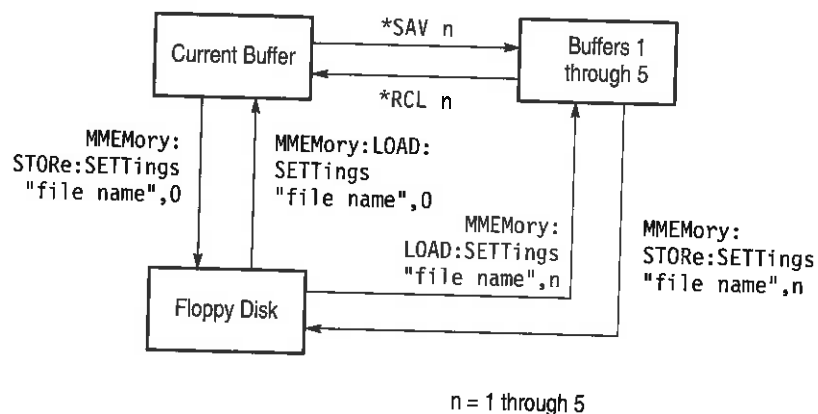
Current Buffer

*SAV n

Buffers 1 through 5

*RCL n

MMEMory: STORe:SETTings "file name",0

MMEMory:LOAD: SETTings "file name",0

MMEMory: LOAD:SETTings "file name",n

MMEMory: STORe:SETTings "file name",n

Floppy Disk

n = 1 through 5